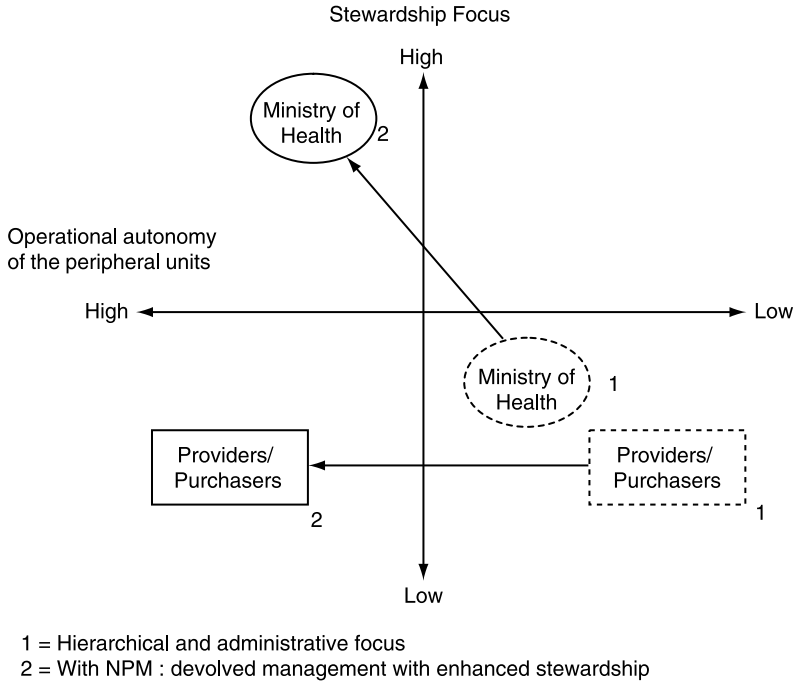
Stewardship Focus

High

Ministry of Health 2

Operational autonomy of the peripheral units

High

Low

Ministry of Health 1

Providers/ Purchasers

2

Providers/ Purchasers

1

Low

1 = Hierarchical and administrative focus
2 = With NPM : devolved management with enhanced stewardship